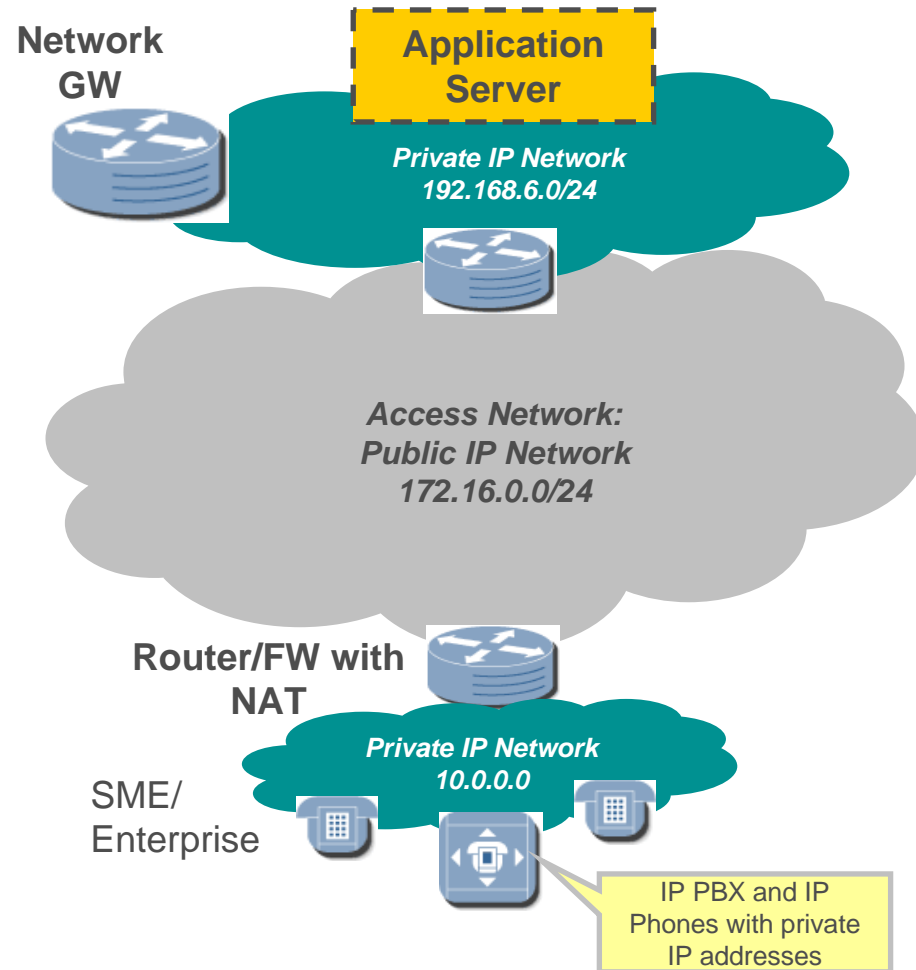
Network GW

Application Server

Private IP Network
192.168.6.0/24

Access Network:
Public IP Network
172.16.0.0/24

Router/FW with NAT

Private IP Network
10.0.0.0

SME/
Enterprise

IP PBX and IP Phones with private IP addresses